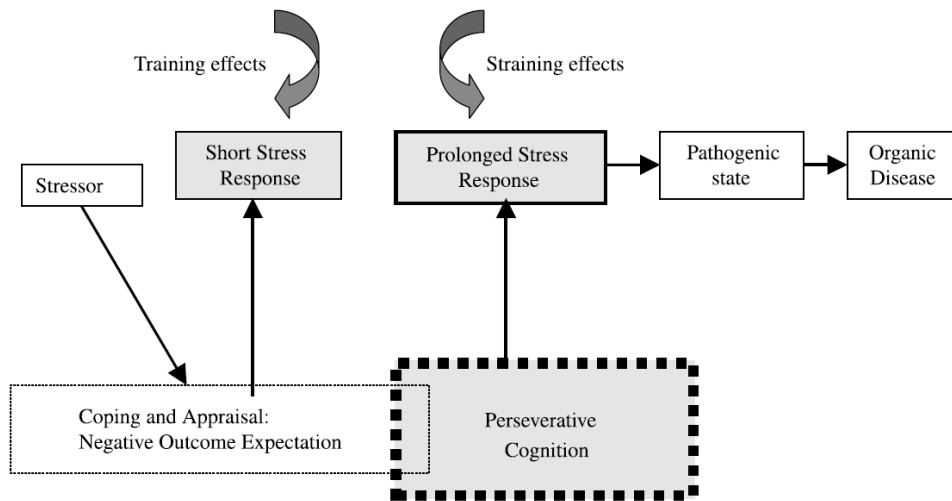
Training effects

Straining effects

Short Stress Response

Prolonged Stress Response

Pathogenic state

Organic Disease

Stressor

Coping and Appraisal: Negative Outcome Expectation

Perseverative Cognition